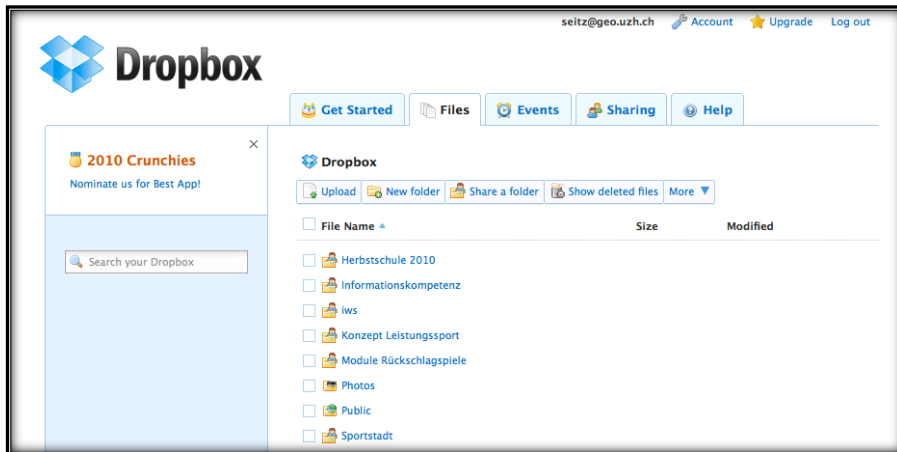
seitz@geo.uzh.ch Account Upgrade Log out

Dropbox

Get Started Files Events Sharing Help

2010 Crunchies
Nominate us for Best App!

Search your Dropbox

Dropbox

Upload New folder Share a folder Show deleted files More

| File Name | Size | Modified |
|---|---|---|
| Herbstschule 2010 | | |
| Informationskompetenz | | |
| iws | | |
| Konzept Leistungssport | | |
| Module Rückschlagspiele | | |
| Photos | | |
| Public | | |
| Sportstadt | | |